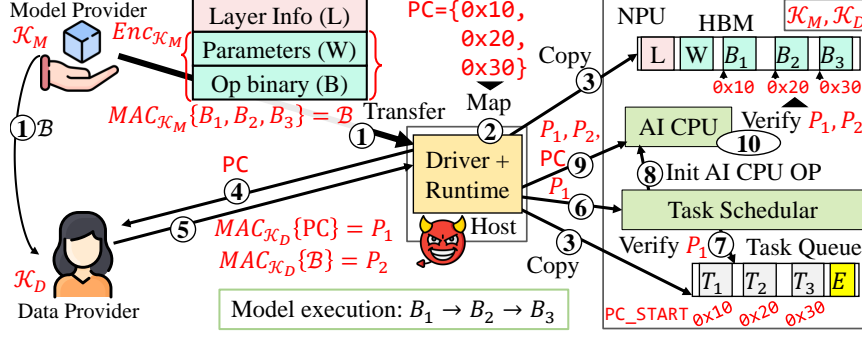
Model Provider
$\mathcal{K}_M$
$Enc_{\mathcal{K}_M}$
Layer Info (L)
Parameters (W)
Op binary (B)
PC={0x10, 0x20, 0x30}
Map
Copy
NPU
HBM
$\mathcal{K}_M, \mathcal{K}_D$
L
W
$B_1$
$B_2$
$B_3$
0x10
0x20
0x30
①$\mathcal{B}$
$MAC_{\mathcal{K}_M}\{B_1, B_2, B_3\} = \mathcal{B}$
Transfer
①
②
③
AI CPU
Verify $P_1, P_2$
⑩
$P_1, P_2,$
PC
⑨
⑧ Init AI CPU OP
PC
④
Driver + Runtime
$P_1$
⑥
Task Schedular
⑤
$MAC_{\mathcal{K}_D}\{\text{PC}\} = P_1$
$MAC_{\mathcal{K}_D}\{\mathcal{B}\} = P_2$
Host
③
Copy
Verify $P_1$ ⑦ Task Queue
$T_1$
$T_2$
$T_3$
$E$
$\mathcal{K}_D$
Data Provider
Model execution: $B_1 \rightarrow B_2 \rightarrow B_3$
PC_START 0x10
0x20
0x30